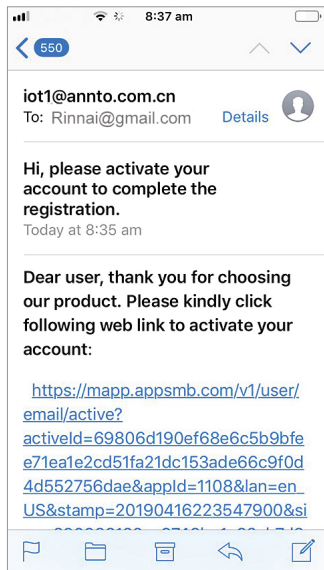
8:37 am

550

iot1@annto.com.cn
To: Rinnai@gmail.com
Details

Hi, please activate your account to complete the registration.
Today at 8:35 am

Dear user, thank you for choosing our product. Please kindly click following web link to activate your account:

https://mapp.appsmb.com/v1/user/email/active?activeId=69806d190ef68e6c5b9bfee71ea1e2cd51fa21dc153ade66c9f0d4d552756dae&appId=1108&lan=en_US&stamp=20190416223547900&si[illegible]